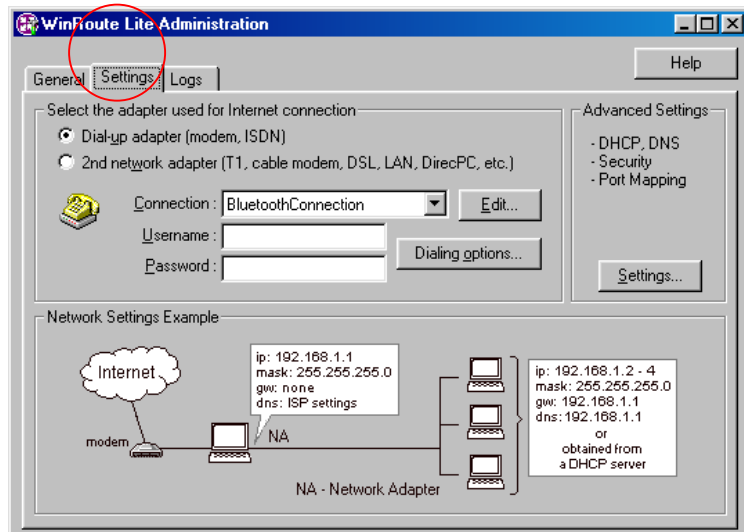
WinRoute Lite Administration

Help

General
Settings
Logs

Select the adapter used for Internet connection

Dial-up adapter (modem, ISDN)

2nd network adapter (T1, cable modem, DSL, LAN, DirecPC, etc.)

Connection : BluetoothConnection
Edit...

Username :

Password :

Dialing options...

Advanced Settings

- DHCP, DNS
- Security
- Port Mapping

Settings...

Network Settings Example

Internet

modem

ip: 192.168.1.1
mask: 255.255.255.0
gw: none
dns: ISP settings

NA

ip: 192.168.1.2 - 4
mask: 255.255.255.0
gw: 192.168.1.1
dns: 192.168.1.1
or
obtained from
a DHCP server

NA - Network Adapter